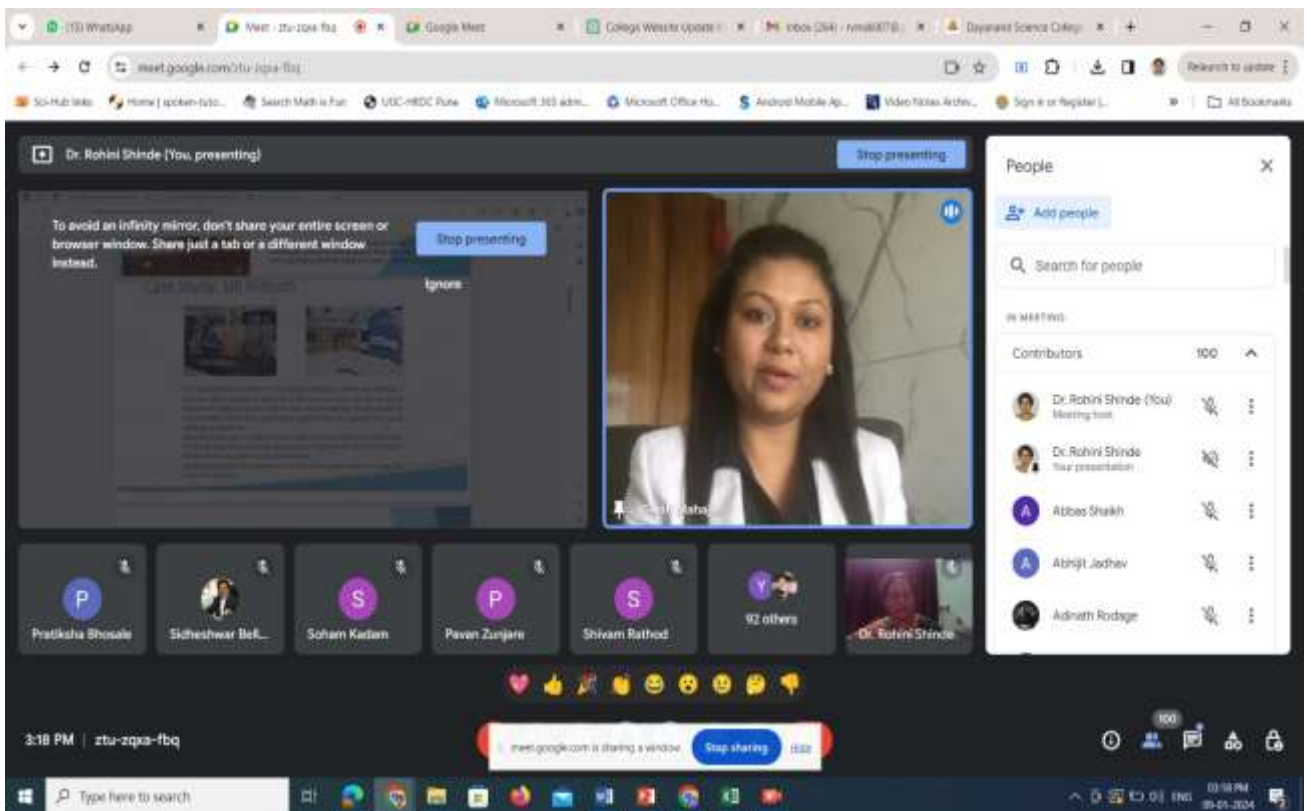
(13) WhatsApp
Meet - ztu-zqxa-fbq
Google Meet
College Website Update
Inbox (264)
Dayanand Science College

meet.google.com/ztu-zqxa-fbq

Relaunch to update

Sci-Hub links
Home | spoken-tuto...
Search Math is Fun
UGC-HRDC Pune
Microsoft 365 adm...
Microsoft Office Ho...
Android Mobile Ap...
Video Notes Archiv...
Sign in or Register |...
All Bookmarks

Dr. Rohini Shinde (You, presenting)
Stop presenting

To avoid an infinity mirror, don't share your entire screen or browser window. Share just a tab or a different window instead.
Stop presenting
Ignore

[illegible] Maha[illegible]

People
Add people
Search for people
IN MEETING
Contributors 100
Dr. Rohini Shinde (You)
Meeting host
Dr. Rohini Shinde
Your presentation
Abbas Shaikh
Abhijit Jadhav
Adinath Rodage

Pratiksha Bhosale
Sidheshwar Bell...
Soham Kadam
Pavan Zunjare
Shivam Rathod
92 others
Dr. Rohini Shinde

3:18 PM | ztu-zqxa-fbq
meet.google.com is sharing a window.
Stop sharing
Hide
100

Type here to search
ENG
03:18 PM
09-01-2024